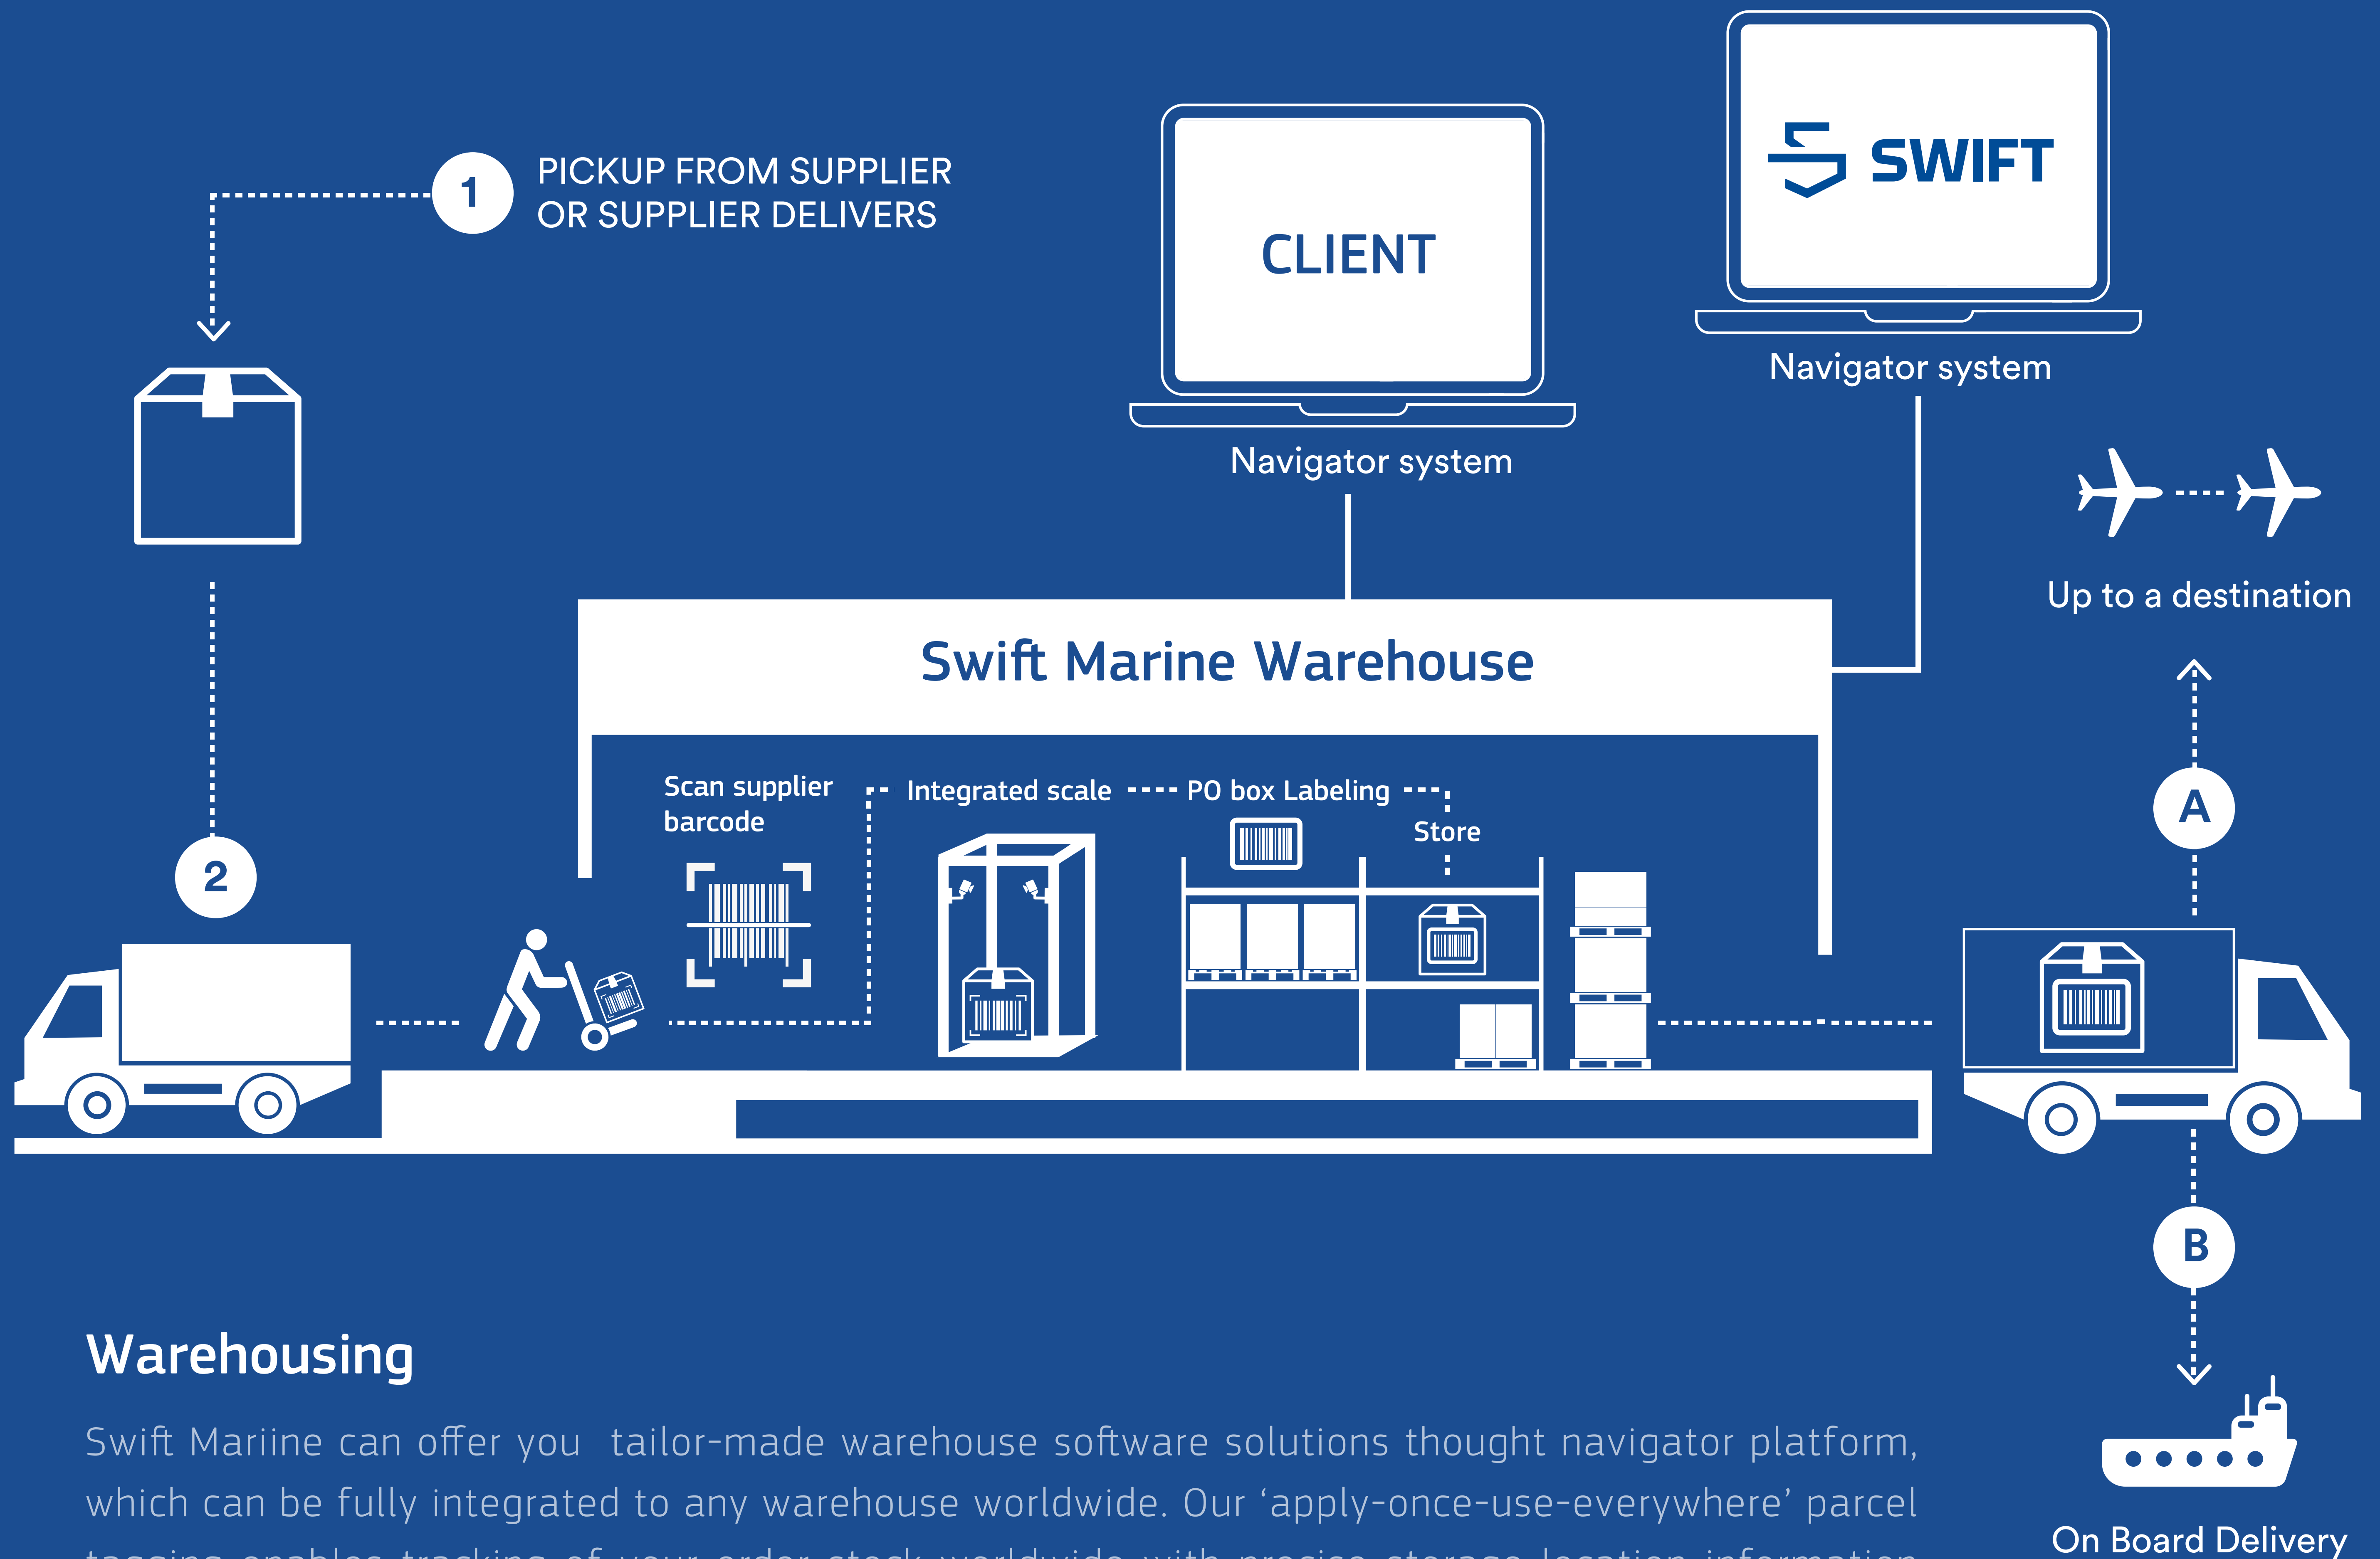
1 PICKUP FROM SUPPLIER OR SUPPLIER DELIVERS

CLIENT

Navigator system

SWIFT

Navigator system

Up to a destination

Swift Marine Warehouse

Scan supplier barcode

Integrated scale

PO box Labeling

Store

2

A

B

Warehousing

Swift Mariine can offer you tailor-made warehouse software solutions thought navigator platform, which can be fully integrated to any warehouse worldwide. Our ‘apply-once-use-everywhere’ parcel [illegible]

On Board Delivery